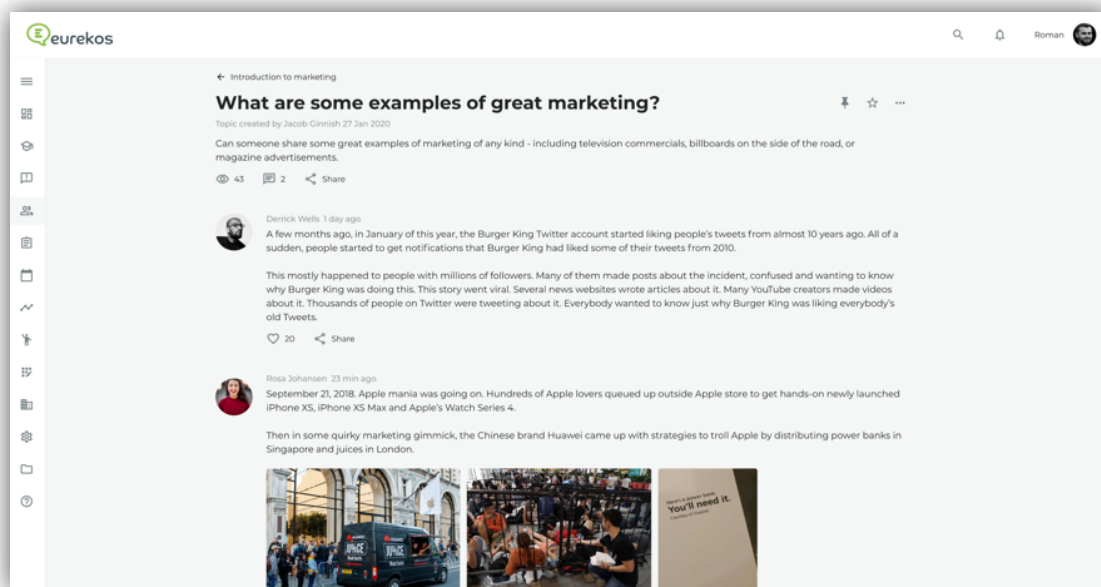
eurekos

Roman

← Introduction to marketing

What are some examples of great marketing?

Topic created by Jacob Ginnish 27 Jan 2020

Can someone share some great examples of marketing of any kind - including television commercials, billboards on the side of the road, or magazine advertisements.

43 2 Share

Derrick Wells 1 day ago

A few months ago, in January of this year, the Burger King Twitter account started liking people's tweets from almost 10 years ago. All of a sudden, people started to get notifications that Burger King had liked some of their tweets from 2010.

This mostly happened to people with millions of followers. Many of them made posts about the incident, confused and wanting to know why Burger King was doing this. This story went viral. Several news websites wrote articles about it. Many YouTube creators made videos about it. Thousands of people on Twitter were tweeting about it. Everybody wanted to know just why Burger King was liking everybody's old Tweets.

20 Share

Rosa Johansen 23 min ago

September 21, 2018. Apple mania was going on. Hundreds of Apple lovers queued up outside Apple store to get hands-on newly launched iPhone XS, iPhone XS Max and Apple's Watch Series 4.

Then in some quirky marketing gimmick, the Chinese brand Huawei came up with strategies to troll Apple by distributing power banks in Singapore and juices in London.

You'll need it.